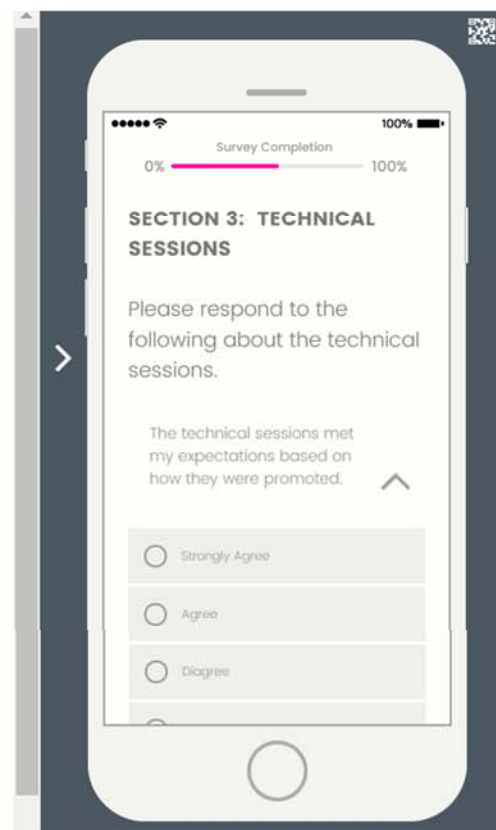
100%

Survey Completion

0%

100%

SECTION 3: TECHNICAL SESSIONS

Please respond to the following about the technical sessions.

The technical sessions met my expectations based on how they were promoted.

Strongly Agree

Agree

Diagree